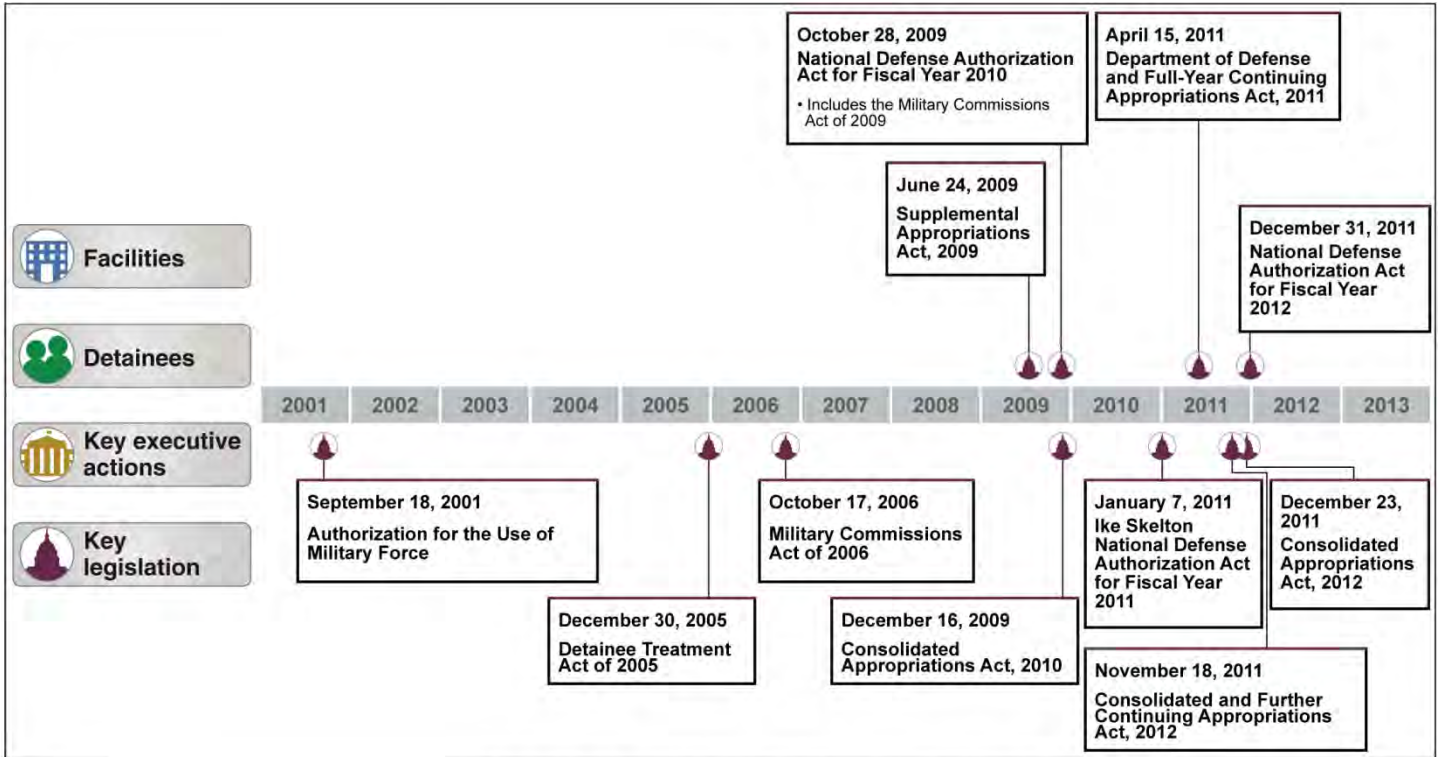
Facilities

Detainees

Key executive actions

Key legislation

October 28, 2009
National Defense Authorization Act for Fiscal Year 2010
• Includes the Military Commissions Act of 2009

April 15, 2011
Department of Defense and Full-Year Continuing Appropriations Act, 2011

June 24, 2009
Supplemental Appropriations Act, 2009

December 31, 2011
National Defense Authorization Act for Fiscal Year 2012

2001 2002 2003 2004 2005 2006 2007 2008 2009 2010 2011 2012 2013

September 18, 2001
Authorization for the Use of Military Force

October 17, 2006
Military Commissions Act of 2006

January 7, 2011
Ike Skelton National Defense Authorization Act for Fiscal Year 2011

December 23, 2011
Consolidated Appropriations Act, 2012

December 30, 2005
Detainee Treatment Act of 2005

December 16, 2009
Consolidated Appropriations Act, 2010

November 18, 2011
Consolidated and Further Continuing Appropriations Act, 2012